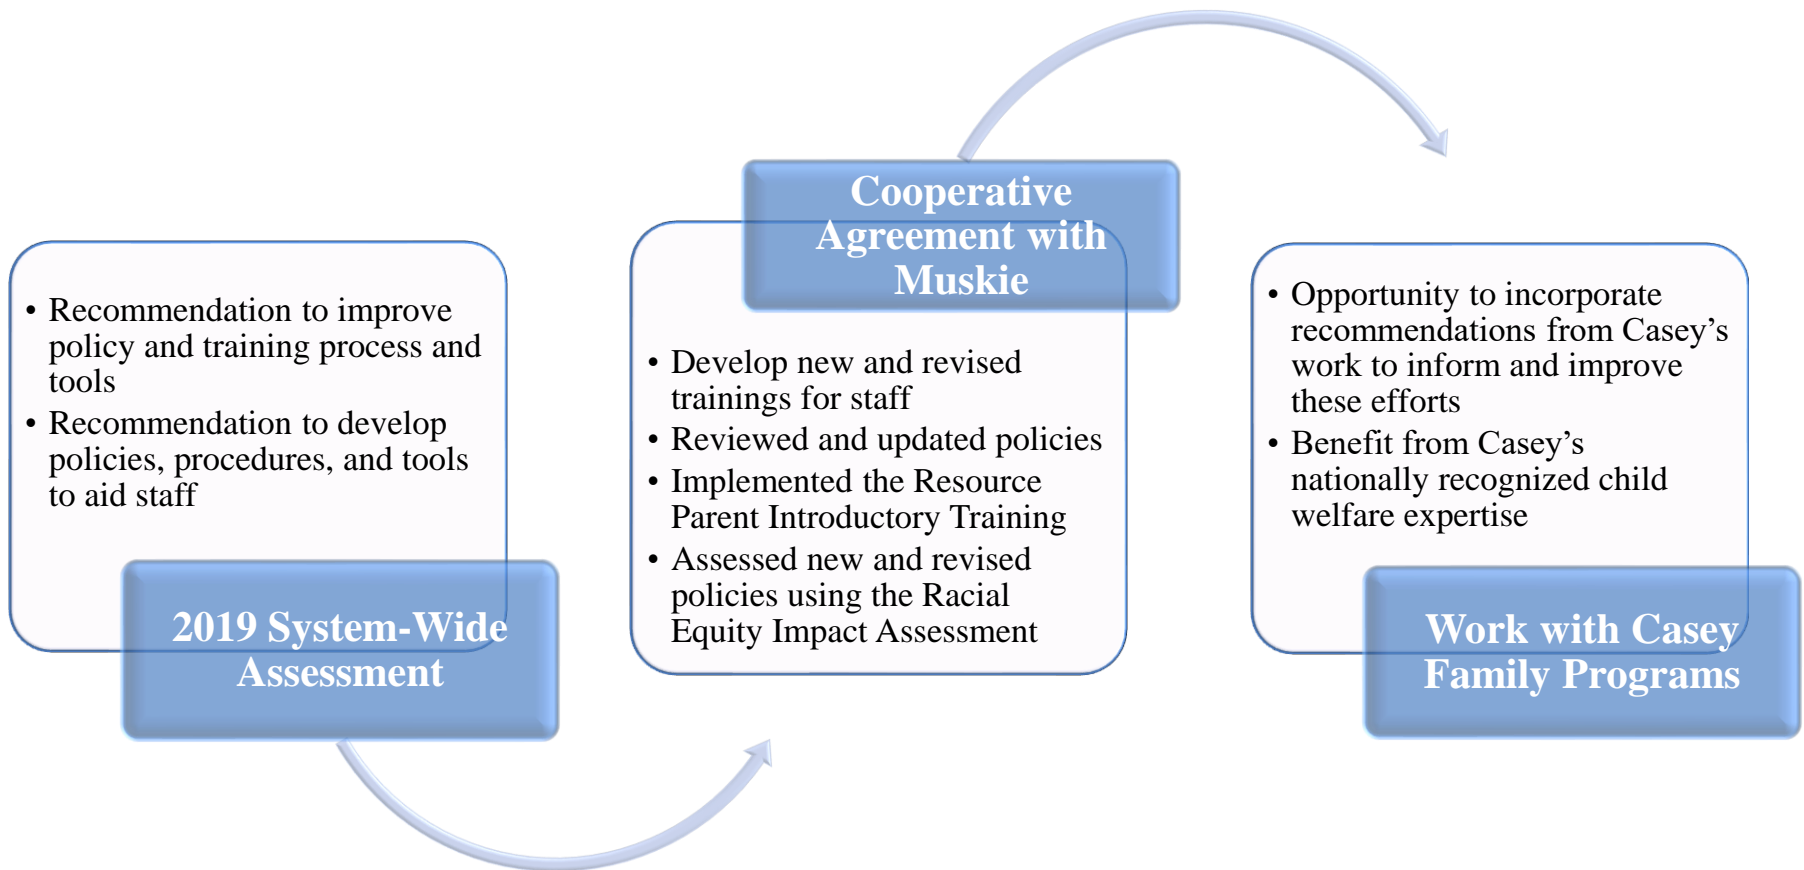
- Recommendation to improve policy and training process and tools
- Recommendation to develop policies, procedures, and tools to aid staff

2019 System-Wide Assessment

Cooperative Agreement with Muskie

- Develop new and revised trainings for staff
- Reviewed and updated policies
- Implemented the Resource Parent Introductory Training
- Assessed new and revised policies using the Racial Equity Impact Assessment

- Opportunity to incorporate recommendations from Casey's work to inform and improve these efforts
- Benefit from Casey's nationally recognized child welfare expertise

Work with Casey Family Programs